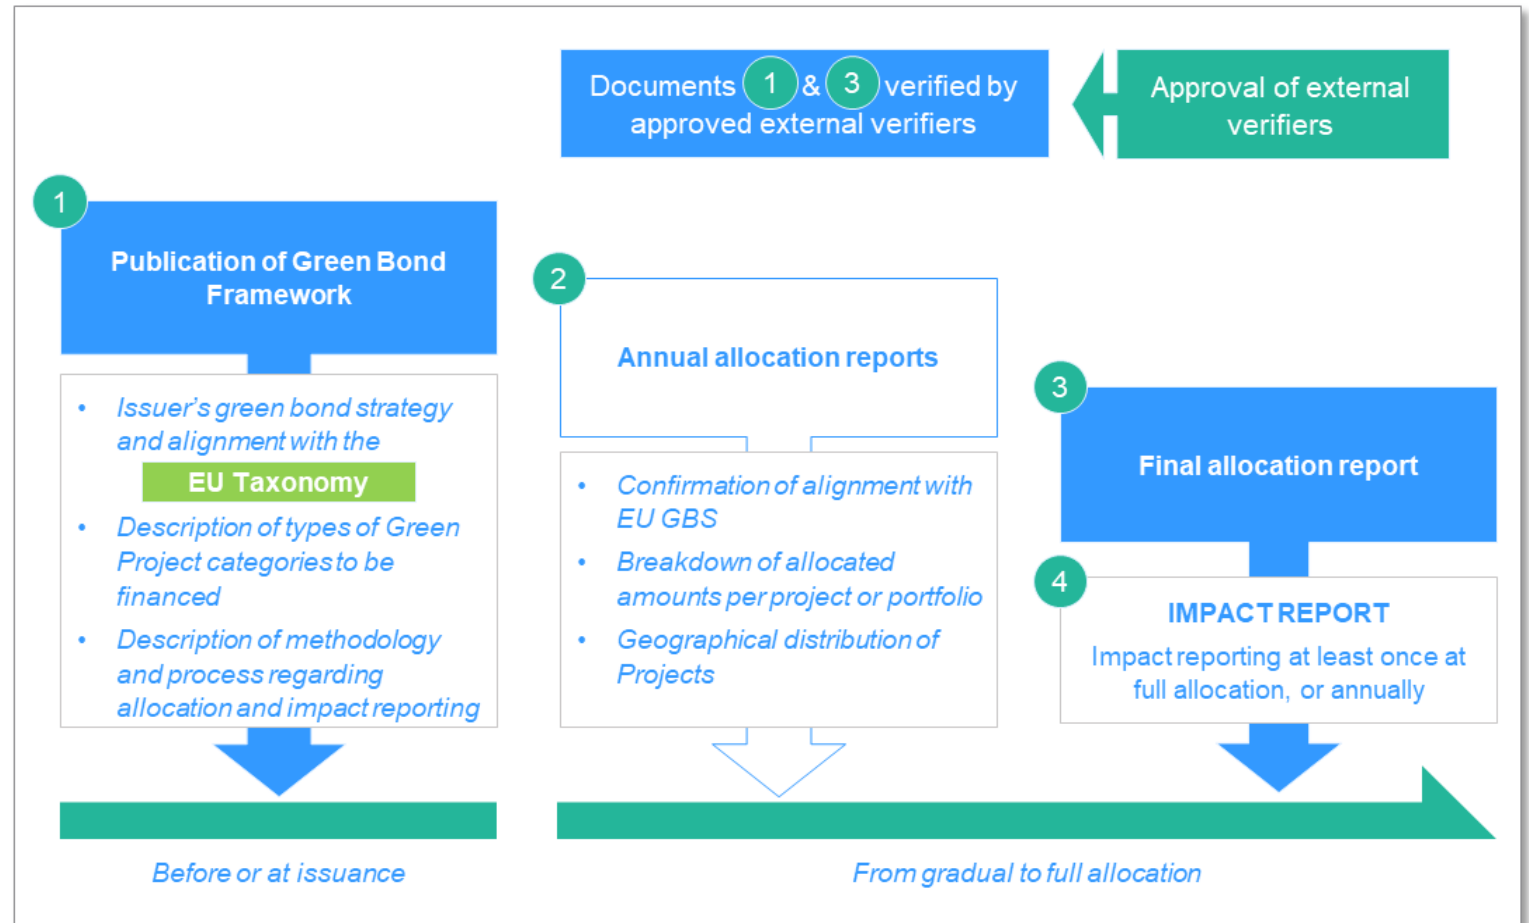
Documents 1 & 3 verified by approved external verifiers

Approval of external verifiers

1

Publication of Green Bond Framework

- Issuer's green bond strategy and alignment with the

EU Taxonomy

- Description of types of Green Project categories to be financed
- Description of methodology and process regarding allocation and impact reporting

2

Annual allocation reports

- Confirmation of alignment with EU GBS
- Breakdown of allocated amounts per project or portfolio
- Geographical distribution of Projects

3

Final allocation report

4

IMPACT REPORT

Impact reporting at least once at full allocation, or annually

Before or at issuance

From gradual to full allocation